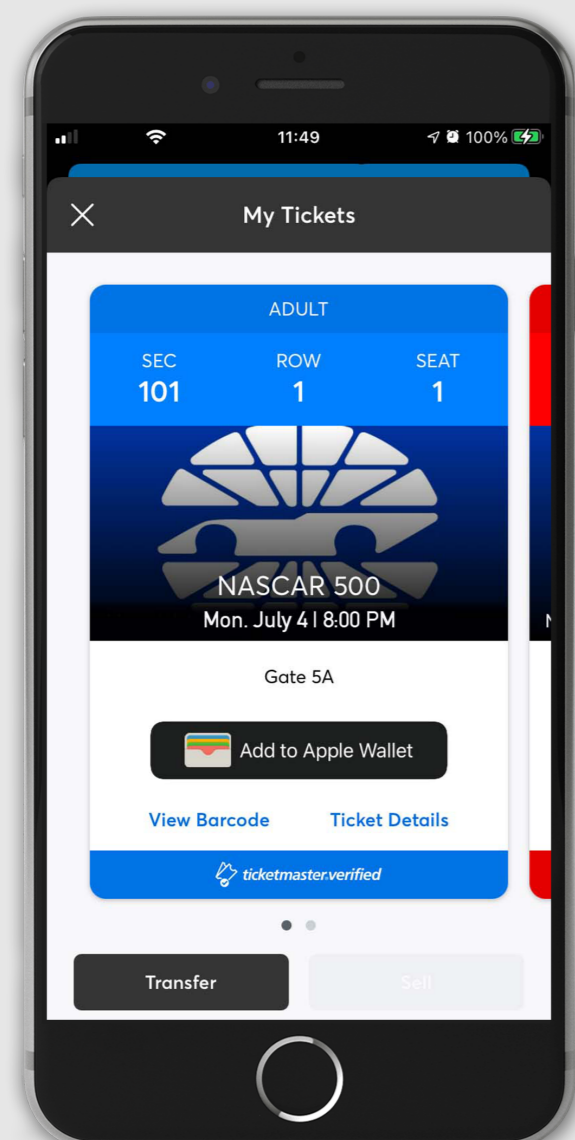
11:49

100%

My Tickets

ADULT

| SEC | ROW | SEAT |
|---|---|---|
| 101 | 1 | 1 |

NASCAR 500
Mon. July 4 | 8:00 PM

Gate 5A

Add to Apple Wallet

View Barcode

Ticket Details

ticketmaster.verified

Transfer

Sell